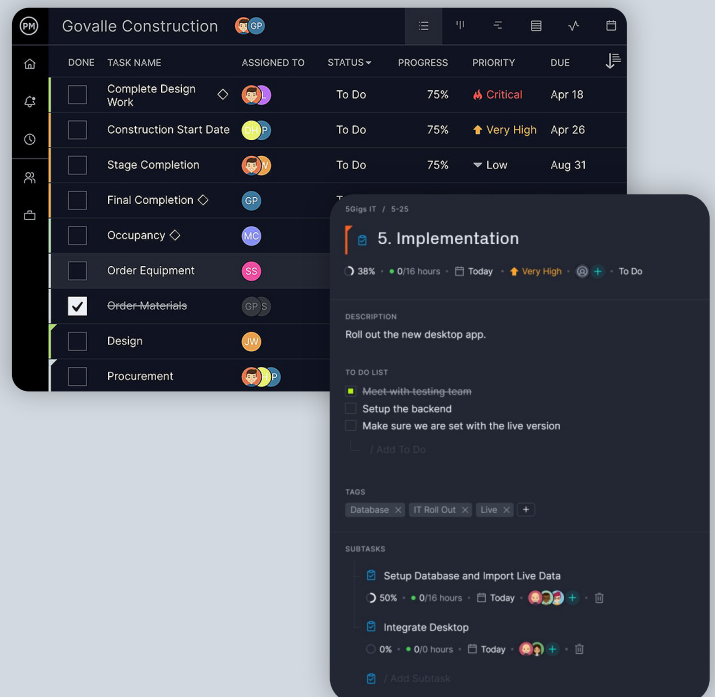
PM Govalle Construction GP

| DONE | TASK NAME | ASSIGNED TO | STATUS | PROGRESS | PRIORITY | DUE |
|---|---|---|---|---|---|---|
| | Complete Design Work ◇ | | To Do | 75% | Critical | Apr 18 |
| | Construction Start Date | DH P | To Do | 75% | Very High | Apr 26 |
| | Stage Completion | | To Do | 75% | Low | Aug 31 |
| | Final Completion ◇ | GP | | | | |
| | Occupancy ◇ | MC | | | | |
| | Order Equipment | SS | | | | |
| ✓ | ~~Order Materials~~ | GP S | | | | |
| | Design | JW | | | | |
| | Procurement | P | | | | |

5Gigs IT / 5-25

5. Implementation

38% • 0/16 hours Today Very High To Do

DESCRIPTION
Roll out the new desktop app.

TO DO LIST
~~Meet with testing team~~
Setup the backend
Make sure we are set with the live version
/ Add To Do

TAGS
Database × IT Roll Out × Live × +

SUBTASKS
Setup Database and Import Live Data
50% • 0/16 hours Today
Integrate Desktop
0% • 0/0 hours Today
/ Add Subtask